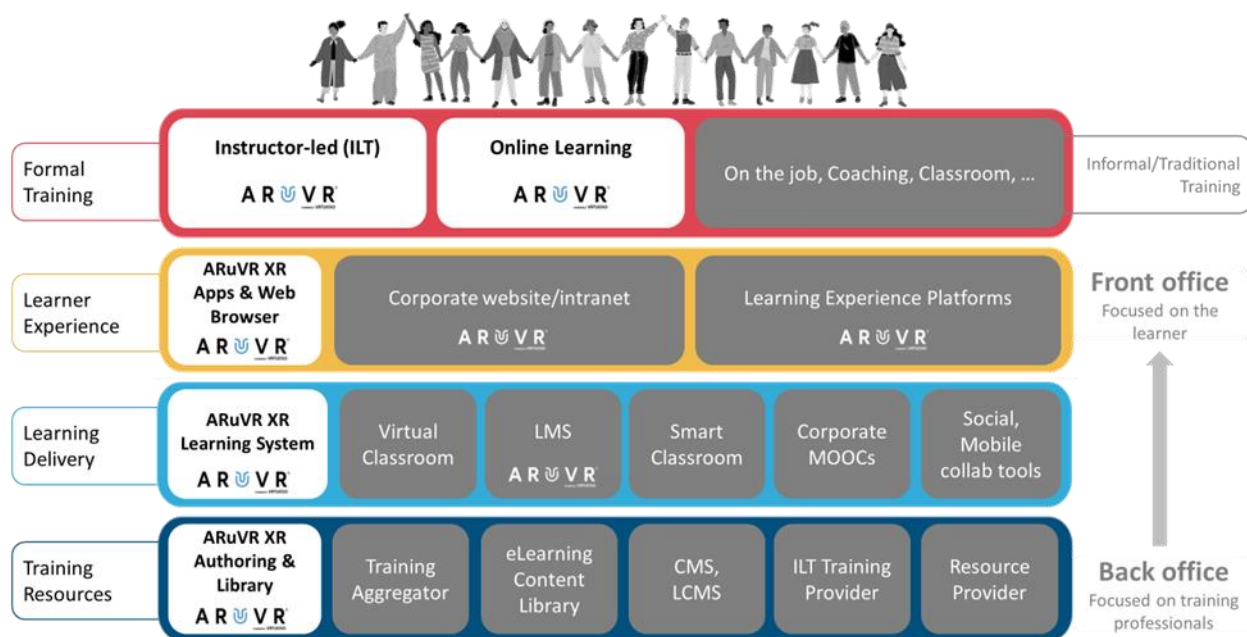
Formal Training

Instructor-led (ILT)

ARUVR

Online Learning

ARUVR

On the job, Coaching, Classroom, …

Informal/Traditional Training

Learner Experience

ARuVR XR Apps & Web Browser

ARUVR

Corporate website/intranet

ARUVR

Learning Experience Platforms

ARUVR

Front office

Focused on the learner

Learning Delivery

ARuVR XR Learning System

ARUVR

Virtual Classroom

LMS

ARUVR

Smart Classroom

Corporate MOOCs

Social, Mobile collab tools

Training Resources

ARuVR XR Authoring & Library

ARUVR

Training Aggregator

eLearning Content Library

CMS, LCMS

ILT Training Provider

Resource Provider

Back office

Focused on training professionals